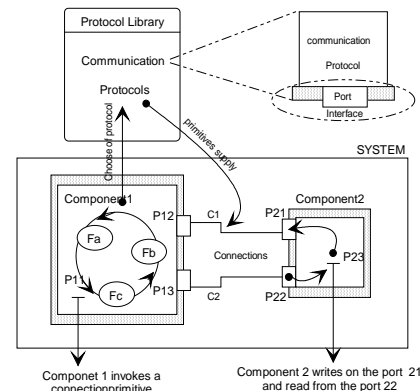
Protocol Library

Communication

Protocols

communication

Protocol

Port

Interface

Choose of protocol

primitives supply

SYSTEM

Component1

Fa

Fb

Fc

P11

P12

P13

C1

C2

Connections

Component2

P21

P22

P23

Componet 1 invokes a connectionprimitive

Component 2 writes on the port 21 and read from the port 22